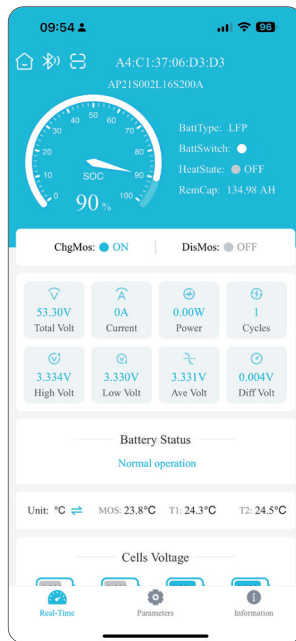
09:54
96

A4:C1:37:06:D3:D3

AP21S002L16S200A

0 10 20 30 40 50 60 70 80 90 100

SOC

90 %

BattType: LFP

BattSwitch:

HeatState: OFF

RemCap: 134.98 AH

ChgMos: ON

DisMos: OFF

53.30V
Total Volt

0A
Current

0.00W
Power

1
Cycles

3.334V
High Volt

3.330V
Low Volt

3.331V
Ave Volt

0.004V
Diff Volt

Battery Status

Normal operation

Unit: °C

MOS: 23.8°C

T1: 24.3°C

T2: 24.5°C

Cells Voltage

Real-Time

Parameters

Information